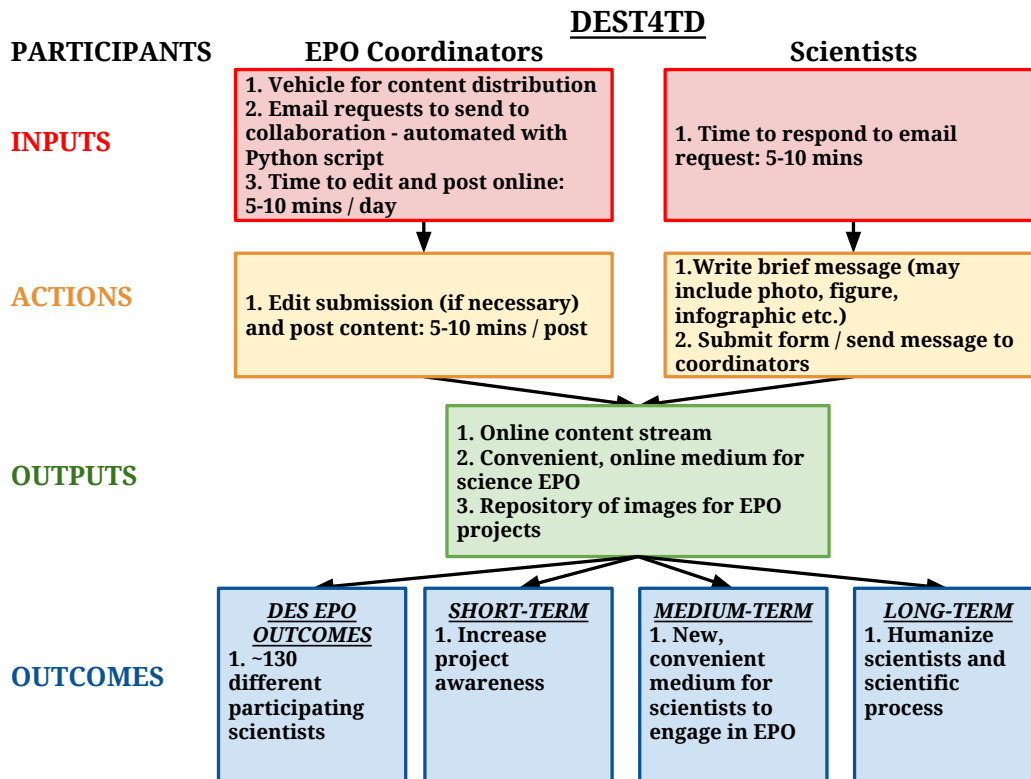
DEST4TD

PARTICIPANTS

EPO Coordinators

Scientists

INPUTS

1. Vehicle for content distribution
2. Email requests to send to collaboration - automated with Python script
3. Time to edit and post online: 5-10 mins / day

1. Time to respond to email request: 5-10 mins

ACTIONS

1. Edit submission (if necessary) and post content: 5-10 mins / post

1.Write brief message (may include photo, figure, infographic etc.)
2. Submit form / send message to coordinators

OUTPUTS

1. Online content stream
2. Convenient, online medium for science EPO
3. Repository of images for EPO projects

OUTCOMES

DES EPO OUTCOMES
1. ~130 different participating scientists

SHORT-TERM
1. Increase project awareness

MEDIUM-TERM
1. New, convenient medium for scientists to engage in EPO

LONG-TERM
1. Humanize scientists and scientific process